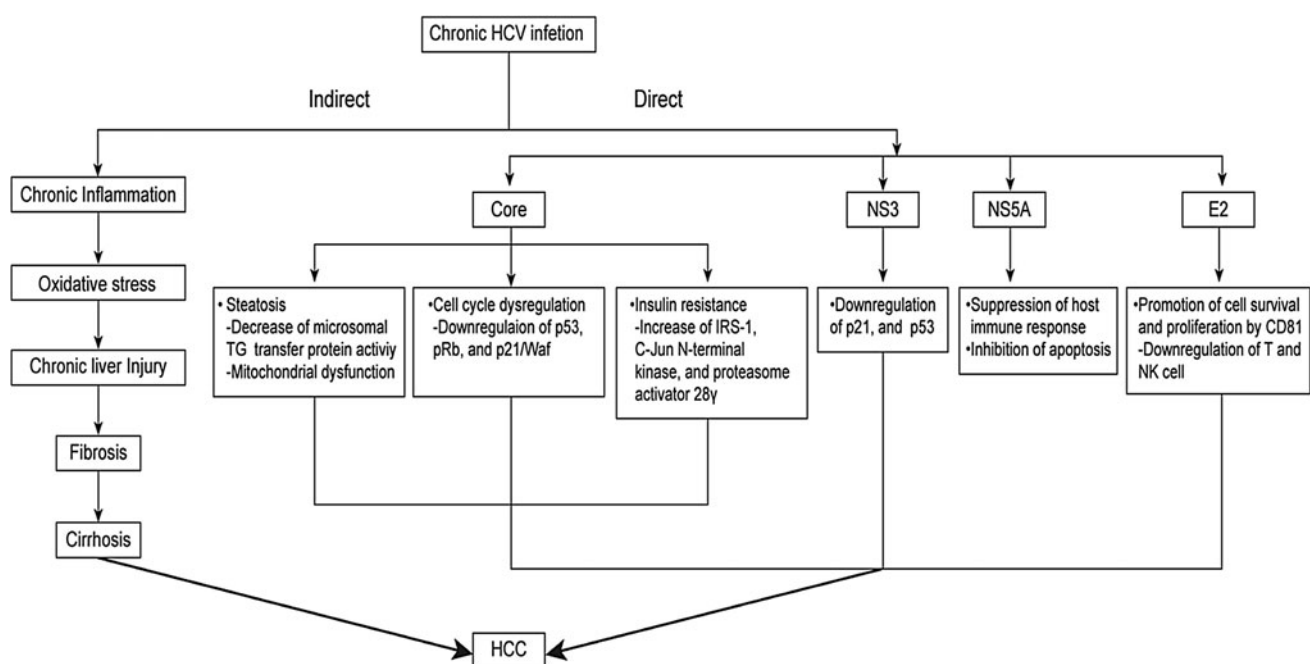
Chronic HCV infetion

Indirect

Direct

Chronic Inflammation

Oxidative stress

Chronic liver Injury

Fibrosis

Cirrhosis

Core

NS3

NS5A

E2

• Steatosis
-Decrease of microsomal TG transfer protein activiy
-Mitochondrial dysfunction

•Cell cycle dysregulation
-Downregulaion of p53, pRb, and p21/Waf

•Insulin resistance
-Increase of IRS-1, C-Jun N-terminal kinase, and proteasome activator 28γ

•Downregulation of p21, and p53

•Suppression of host immune response
•Inhibition of apoptosis

•Promotion of cell survival and proliferation by CD81
-Downregulation of T and NK cell

HCC